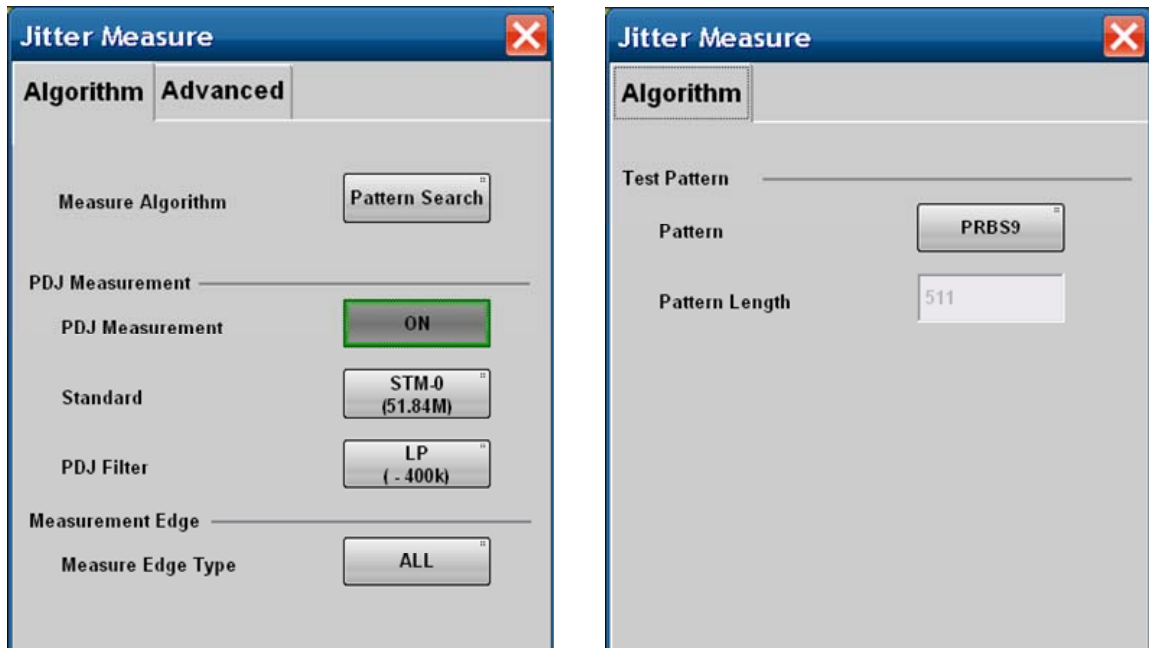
Jitter Measure

Algorithm Advanced

Measure Algorithm Pattern Search

PDJ Measurement

PDJ Measurement ON

Standard STM-0 (51.84M)

PDJ Filter LP ( - 400k)

Measurement Edge

Measure Edge Type ALL

Jitter Measure

Algorithm

Test Pattern

Pattern PRBS9

Pattern Length 511